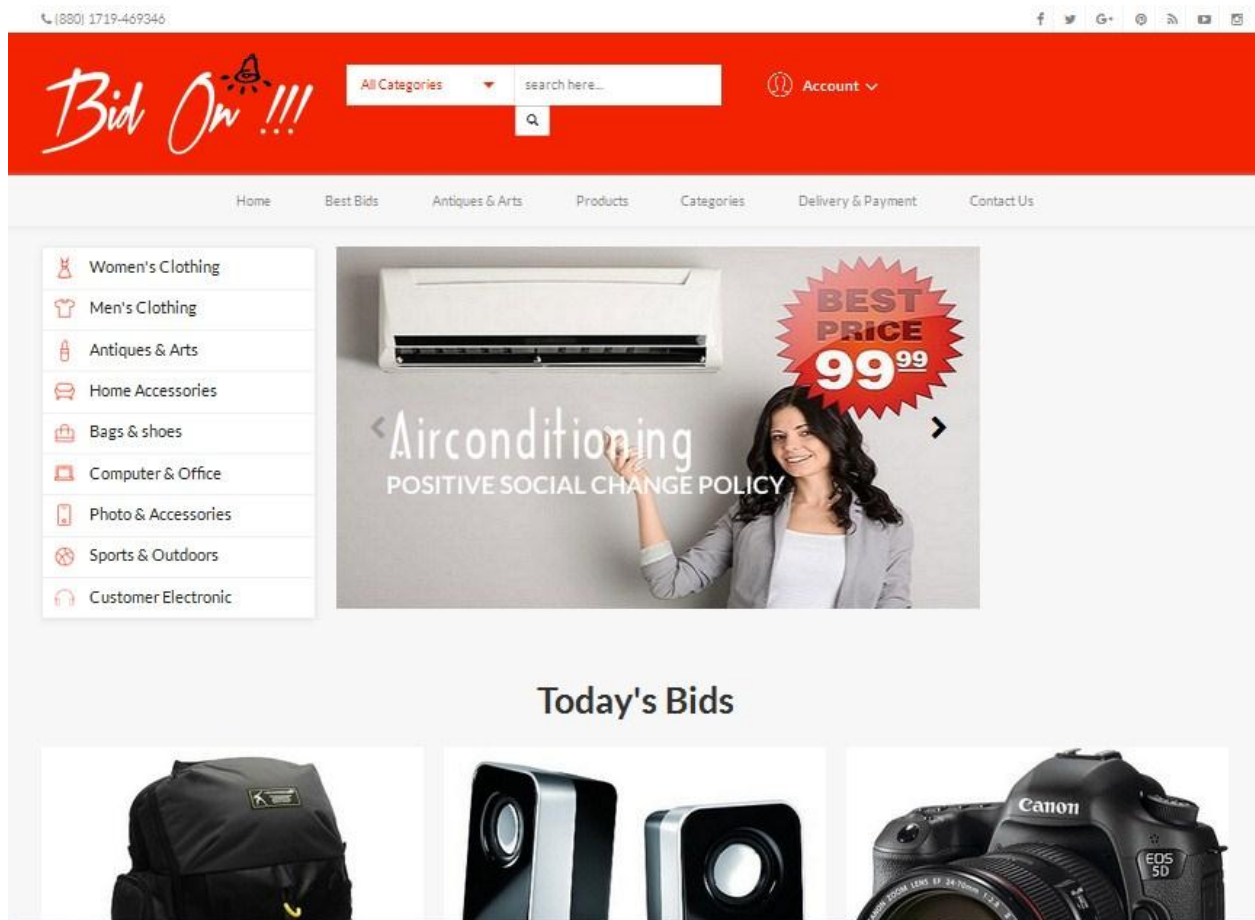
(880) 1719-469346

Bid On !!!

All Categories

search here...

Account

Home
Best Bids
Antiques & Arts
Products
Categories
Delivery & Payment
Contact Us

Women's Clothing
Men's Clothing
Antiques & Arts
Home Accessories
Bags & shoes
Computer & Office
Photo & Accessories
Sports & Outdoors
Customer Electronic

BEST PRICE $99^{99}$

Airconditioning
POSITIVE SOCIAL CHANGE POLICY

Today's Bids

Canon
EOS 5D